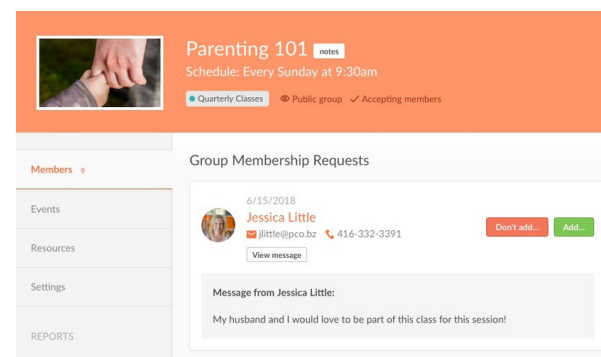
Parenting 101 notes
Schedule: Every Sunday at 9:30am
Quarterly Classes Public group ✓ Accepting members

Members 9
Events
Resources
Settings
REPORTS

Group Membership Requests

6/15/2018
Jessica Little
jlittle@pco.bz 416-332-3391
View message

Don't add... Add...

Message from Jessica Little:

My husband and I would love to be part of this class for this session!